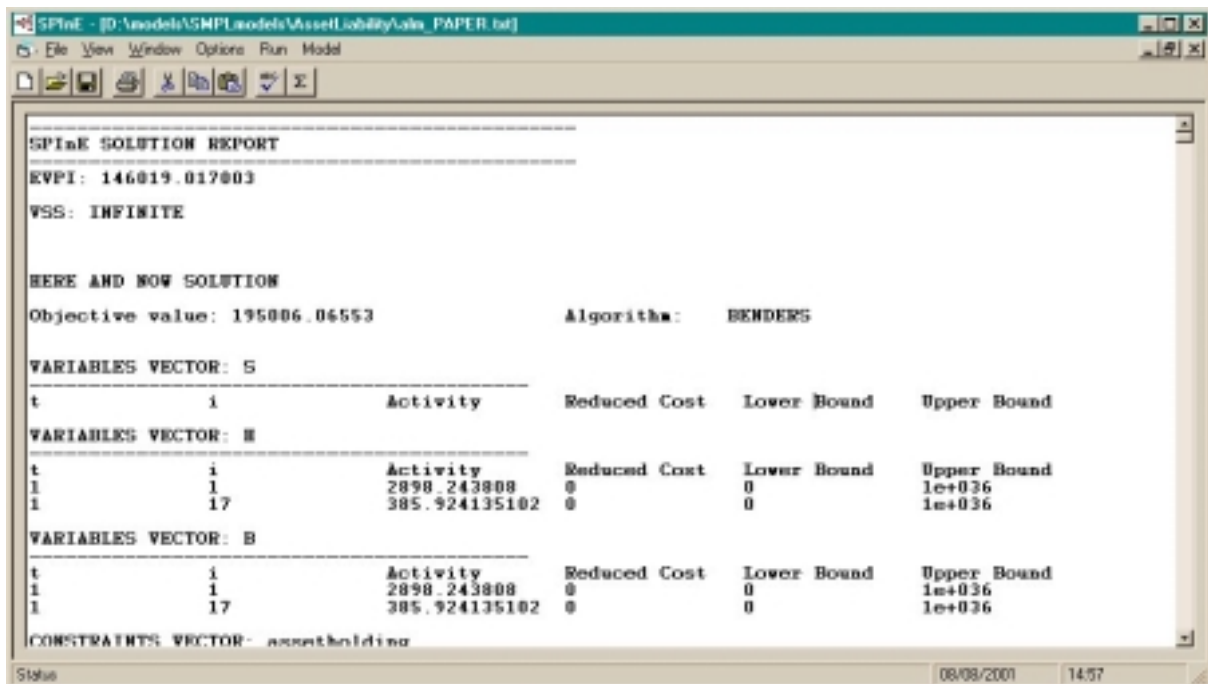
SPInE - [D:\models\SMPLmodels\AssetLiability\alm_PAPER.txt]

File View Window Options Run Model

Σ

SPInE SOLUTION REPORT

EVPI: 146019.017003

VSS: INFINITE

HERE AND NOW SOLUTION

Objective value: 195006.06553 Algorithm: BENDERS

VARIABLES VECTOR: S

| t | i | Activity | Reduced Cost | Lower Bound | Upper Bound |
|---|---|---|---|---|---|

VARIABLES VECTOR: H

| t | i | Activity | Reduced Cost | Lower Bound | Upper Bound |
|---|---|---|---|---|---|
| 1 | 1 | 2898.243808 | 0 | 0 | 1e+036 |
| 1 | 17 | 385.924135102 | 0 | 0 | 1e+036 |

VARIABLES VECTOR: B

| t | i | Activity | Reduced Cost | Lower Bound | Upper Bound |
|---|---|---|---|---|---|
| 1 | 1 | 2898.243808 | 0 | 0 | 1e+036 |
| 1 | 17 | 385.924135102 | 0 | 0 | 1e+036 |

CONSTRAINTS VECTOR: assetholding

Status 08/08/2001 14:57